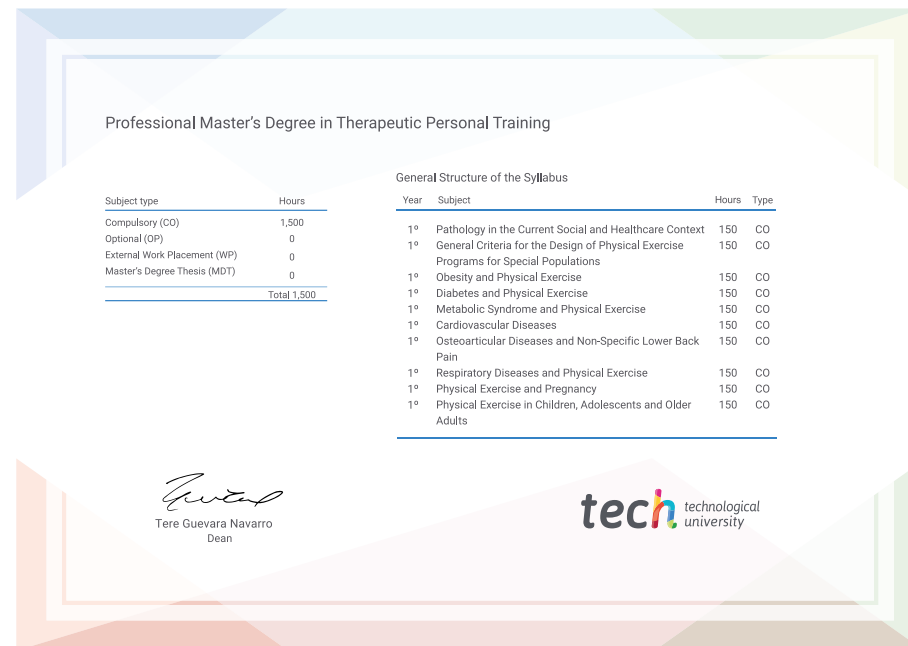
Professional Master’s Degree in Therapeutic Personal Training

| Subject type | Hours |
|---|---|
| Compulsory (CO) | 1,500 |
| Optional (OP) | 0 |
| External Work Placement (WP) | 0 |
| Master’s Degree Thesis (MDT) | 0 |
| | Total 1,500 |

General Structure of the Syllabus

| Year | Subject | Hours | Type |
|---|---|---|---|
| 1º | Pathology in the Current Social and Healthcare Context | 150 | CO |
| 1º | General Criteria for the Design of Physical Exercise Programs for Special Populations | 150 | CO |
| 1º | Obesity and Physical Exercise | 150 | CO |
| 1º | Diabetes and Physical Exercise | 150 | CO |
| 1º | Metabolic Syndrome and Physical Exercise | 150 | CO |
| 1º | Cardiovascular Diseases | 150 | CO |
| 1º | Osteoarticular Diseases and Non-Specific Lower Back Pain | 150 | CO |
| 1º | Respiratory Diseases and Physical Exercise | 150 | CO |
| 1º | Physical Exercise and Pregnancy | 150 | CO |
| 1º | Physical Exercise in Children, Adolescents and Older Adults | 150 | CO |

Tere Guevara Navarro
Dean

tech technological university